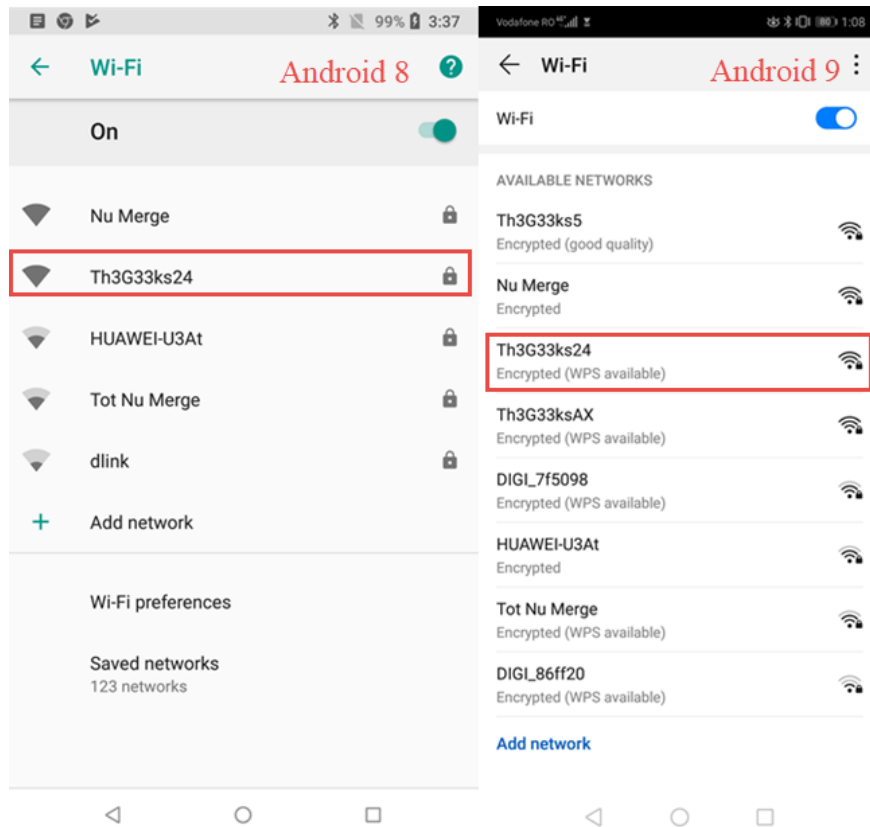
99% 3:37

Wi-Fi Android 8

On

Nu Merge

Th3G33ks24

HUAWEI-U3At

Tot Nu Merge

dlink

+ Add network

Wi-Fi preferences

Saved networks
123 networks

Vodafone RO 1:08

Wi-Fi Android 9

Wi-Fi

AVAILABLE NETWORKS

Th3G33ks5
Encrypted (good quality)

Nu Merge
Encrypted

Th3G33ks24
Encrypted (WPS available)

Th3G33ksAX
Encrypted (WPS available)

DIGI_7f5098
Encrypted (WPS available)

HUAWEI-U3At
Encrypted

Tot Nu Merge
Encrypted (WPS available)

DIGI_86ff20
Encrypted (WPS available)

Add network